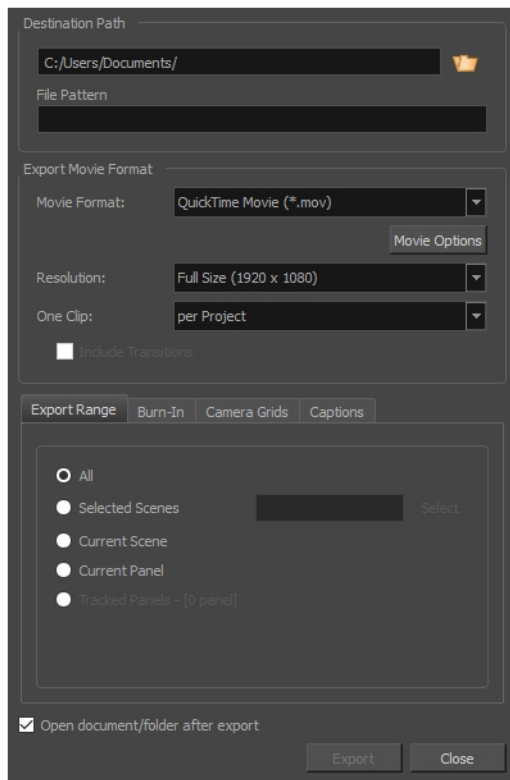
Destination Path

C:/Users/Documents/

File Pattern

Export Movie Format

Movie Format: QuickTime Movie (*.mov)

Movie Options

Resolution: Full Size (1920 x 1080)

One Clip: per Project

Include Transitions

Export Range | Burn-In | Camera Grids | Captions

All

Selected Scenes

Select

Current Scene

Current Panel

Tracked Panels - [0 panel]

Open document/folder after export

Export | Close